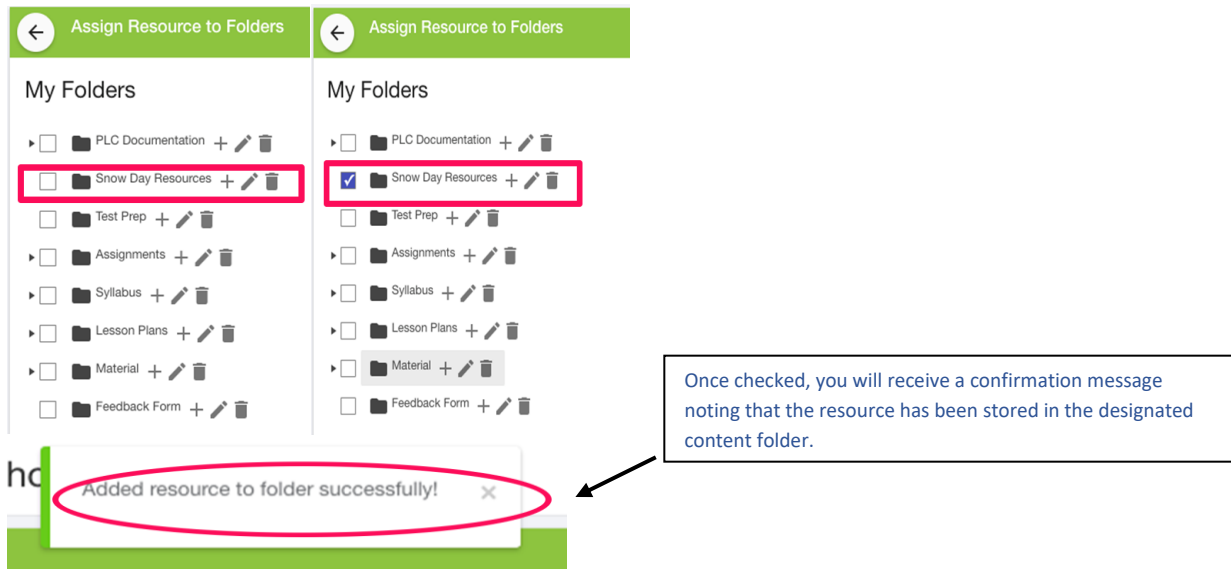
Assign Resource to Folders

My Folders

PLC Documentation
Snow Day Resources
Test Prep
Assignments
Syllabus
Lesson Plans
Material
Feedback Form

Assign Resource to Folders

My Folders

PLC Documentation
Snow Day Resources
Test Prep
Assignments
Syllabus
Lesson Plans
Material
Feedback Form

Once checked, you will receive a confirmation message noting that the resource has been stored in the designated content folder.

hc

Added resource to folder successfully! ×